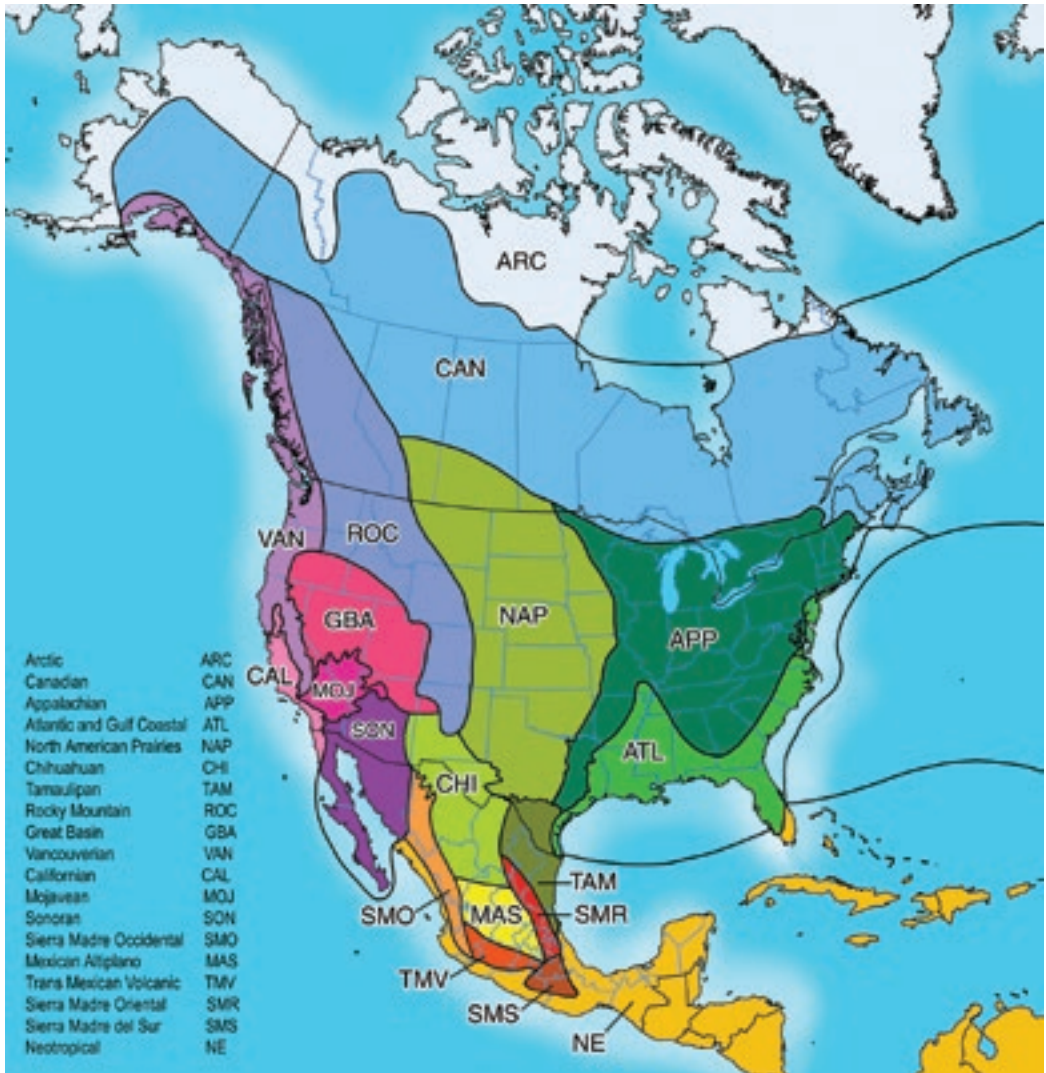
ARC

CAN

VAN

ROC

GBA

CAL

MOJ

SON

NAP

APP

ATL

CHI

TAM

SMR

SMO

MAS

TMV

SMS

NE

| | |
|---|---|
| Arctic | ARC |
| Canadian | CAN |
| Appalachian | APP |
| Atlantic and Gulf Coastal | ATL |
| North American Prairies | NAP |
| Chihuahuan | CHI |
| Tamaulipan | TAM |
| Rocky Mountain | ROC |
| Great Basin | GBA |
| Vancouverian | VAN |
| Californian | CAL |
| Mojavean | MOJ |
| Sonoran | SON |
| Sierra Madre Occidental | SMO |
| Mexican Altiplano | MAS |
| Trans Mexican Volcanic | TMV |
| Sierra Madre Oriental | SMR |
| Sierra Madre del Sur | SMS |
| Neotropical | NE |